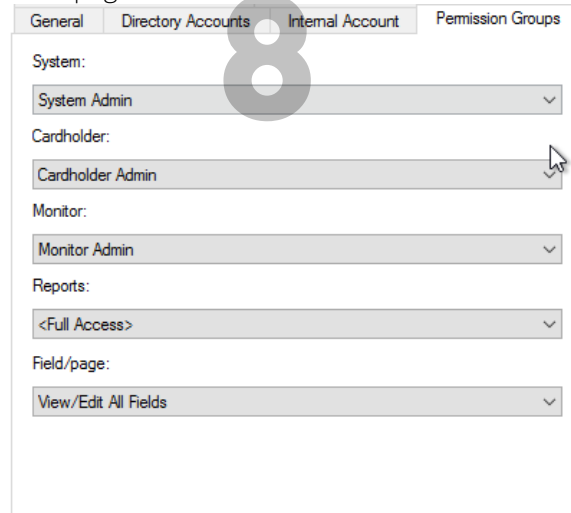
General
Directory Accounts
Internal Account
Permission Groups

8

System:

System Admin

Cardholder:

Cardholder Admin

Monitor:

Monitor Admin

Reports:

<Full Access>

Field/page:

View/Edit All Fields